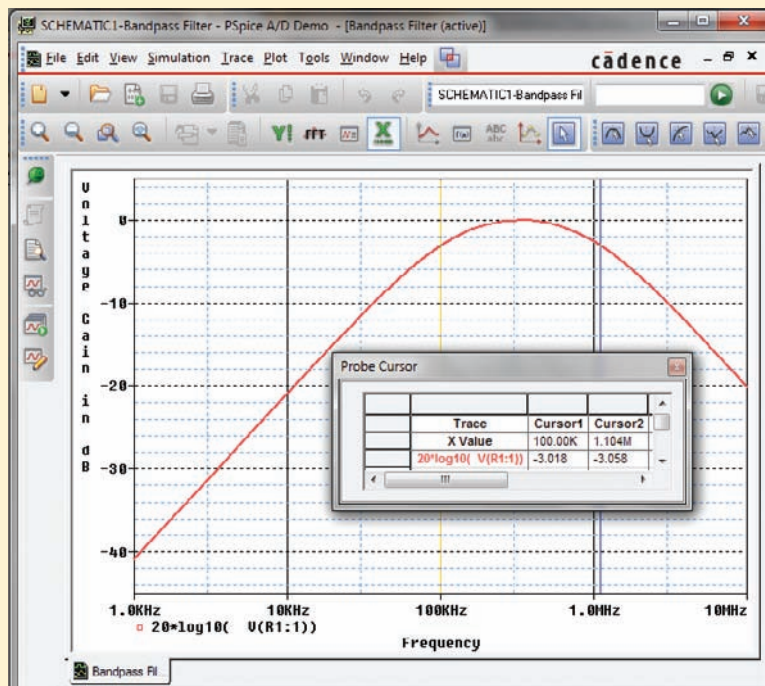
SCHEMATIC1-Bandpass Filter - PSpice A/D Demo - [Bandpass Filter (active)]

File Edit View Simulation Trace Plot Tools Window Help

cādence

SCHEMATIC1-Bandpass Fil

Voltage Gain in dB

0

-10

-20

-30

-40

Probe Cursor

| | Trace | Cursor1 | Cursor2 |
|---|---|---|---|
| | X Value | 100.00K | 1.104M |
| | 20*log10( V(R1:1)) | -3.018 | -3.058 |

1.0KHz 10KHz 100KHz 1.0MHz 10MHz

20*log10( V(R1:1))

Frequency

Bandpass Fil